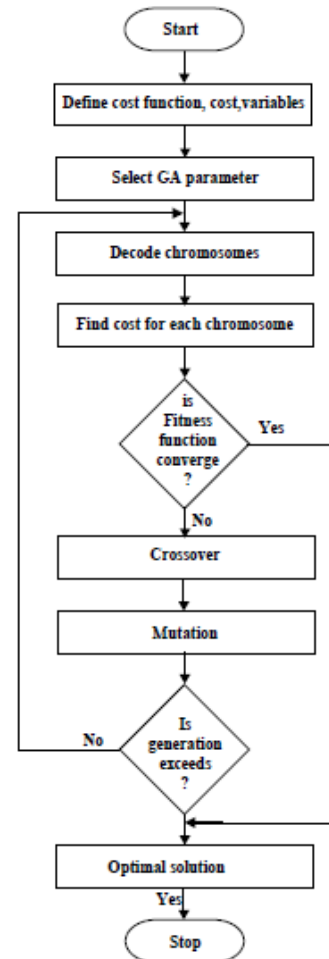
Start

Define cost function, cost,variables

Select GA parameter

Decode chromosomes

Find cost for each chromosome

is Fitness function converge ?

Yes

No

Crossover

Mutation

Is generation exceeds ?

No

Optimal solution

Yes

Stop